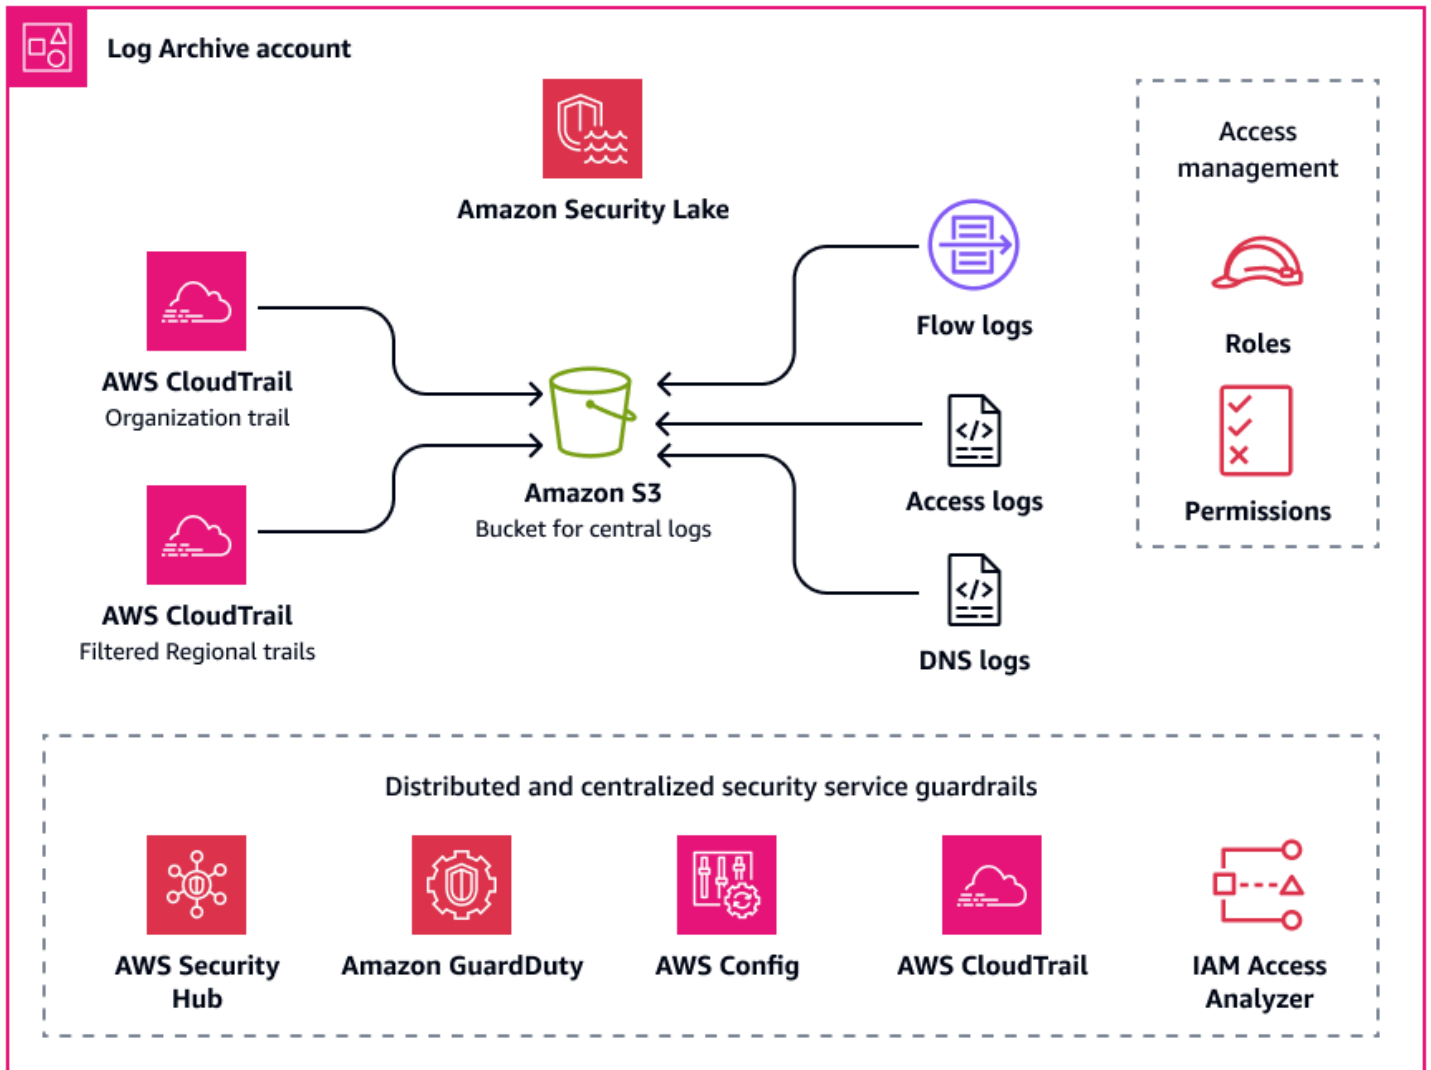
Log Archive account

Amazon Security Lake

Access management

Roles

Permissions

AWS CloudTrail
Organization trail

AWS CloudTrail
Filtered Regional trails

Amazon S3
Bucket for central logs

Flow logs

Access logs

DNS logs

Distributed and centralized security service guardrails

AWS Security Hub

Amazon GuardDuty

AWS Config

AWS CloudTrail

IAM Access Analyzer